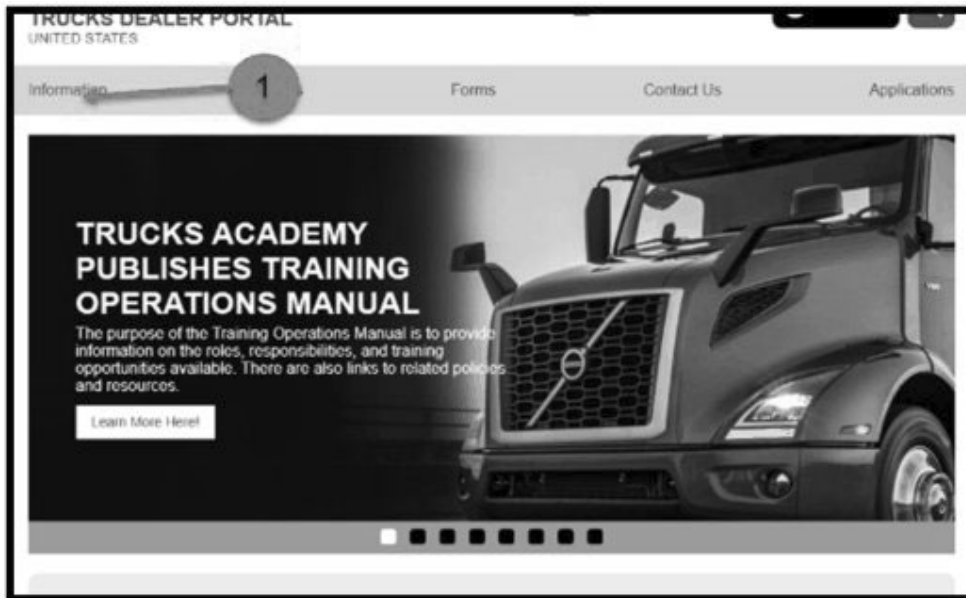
TRUCKS DEALER PORTAL
UNITED STATES

Information 1 Forms Contact Us Applications

TRUCKS ACADEMY PUBLISHES TRAINING OPERATIONS MANUAL

The purpose of the Training Operations Manual is to provide information on the roles, responsibilities, and training opportunities available. There are also links to related policies and resources.

Learn More Here!